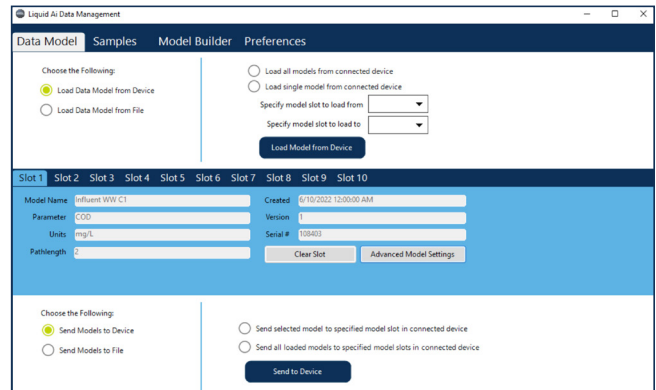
Liquid Ai Data Management

Data Model Samples Model Builder Preferences

Choose the Following:

Load Data Model from Device

Load Data Model from File

Load all models from connected device

Load single model from connected device

Specify model slot to load from

Specify model slot to load to

Load Model from Device

Slot 1 Slot 2 Slot 3 Slot 4 Slot 5 Slot 6 Slot 7 Slot 8 Slot 9 Slot 10

Model Name Influent WW C1

Parameter COD

Units mg/L

Pathlength 2

Created 6/10/2022 12:00:00 AM

Version 1

Serial # 108403

Clear Slot

Advanced Model Settings

Choose the Following:

Send Models to Device

Send Models to File

Send selected model to specified model slot in connected device

Send all loaded models to specified model slots in connected device

Send to Device